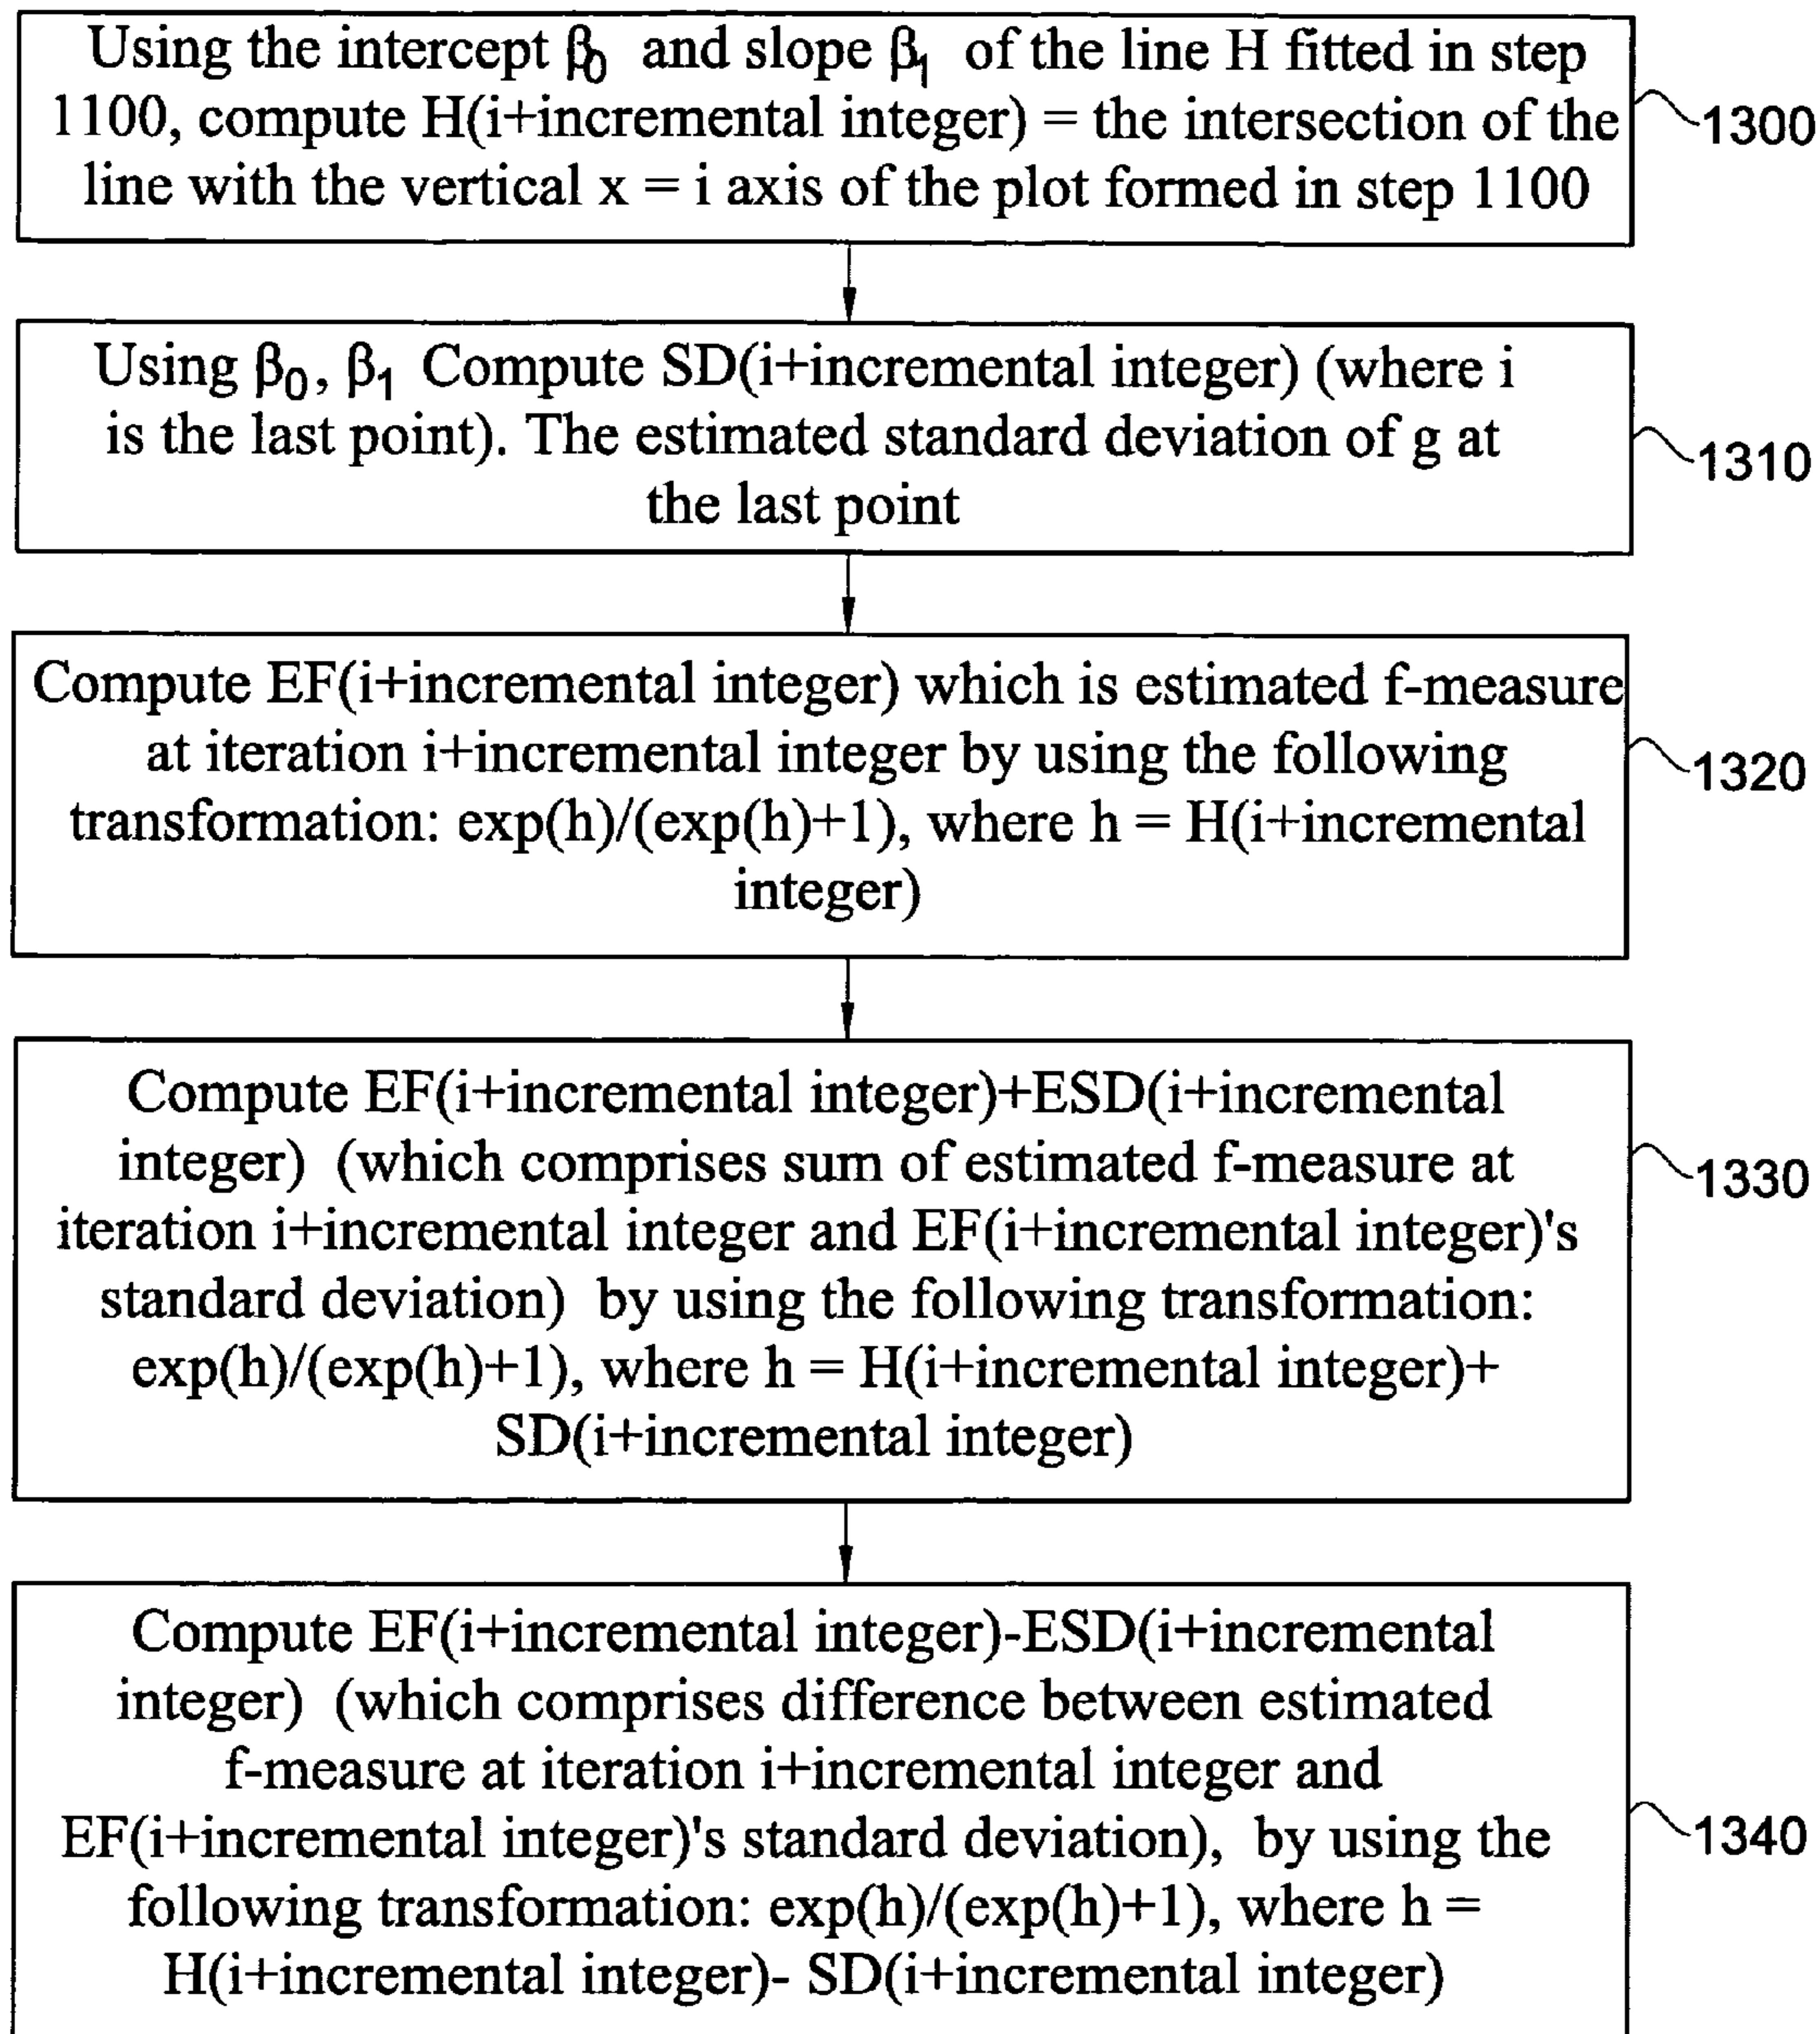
Using the intercept $\beta_0$ and slope $\beta_1$ of the line H fitted in step 1100, compute H(i+incremental integer) = the intersection of the line with the vertical x = i axis of the plot formed in step 1100

1300

Using $\beta_0$, $\beta_1$ Compute SD(i+incremental integer) (where i is the last point). The estimated standard deviation of g at the last point

1310

Compute EF(i+incremental integer) which is estimated f-measure at iteration i+incremental integer by using the following transformation: exp(h)/(exp(h)+1), where h = H(i+incremental integer)

1320

Compute EF(i+incremental integer)+ESD(i+incremental integer) (which comprises sum of estimated f-measure at iteration i+incremental integer and EF(i+incremental integer)'s standard deviation) by using the following transformation: exp(h)/(exp(h)+1), where h = H(i+incremental integer)+ SD(i+incremental integer)

1330

Compute EF(i+incremental integer)-ESD(i+incremental integer) (which comprises difference between estimated f-measure at iteration i+incremental integer and EF(i+incremental integer)'s standard deviation), by using the following transformation: exp(h)/(exp(h)+1), where h = H(i+incremental integer)- SD(i+incremental integer)

1340